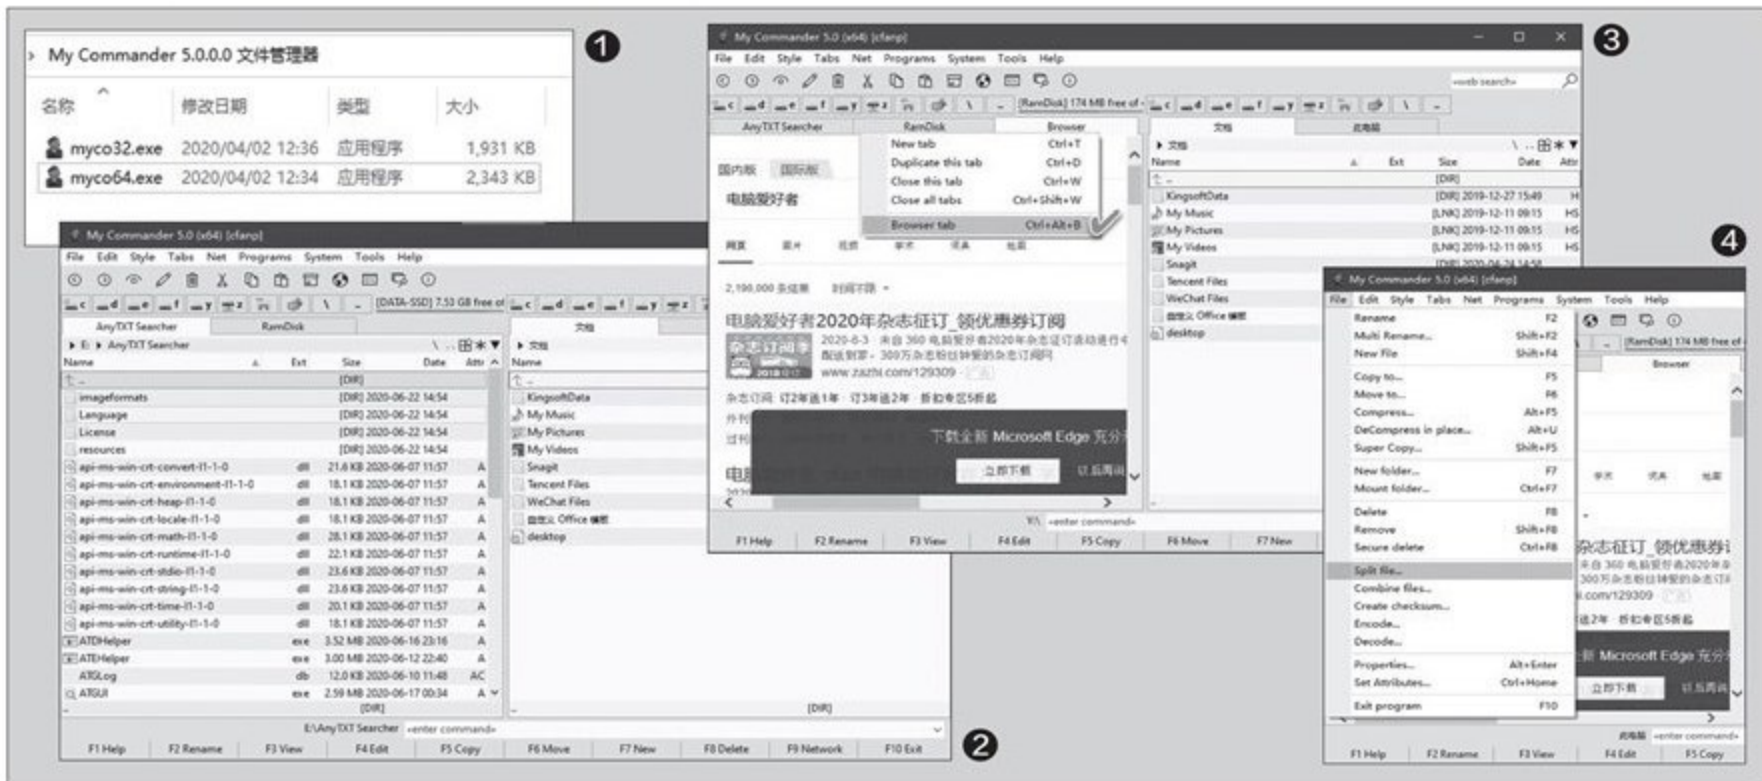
My Commander 5.0.0.0 文件管理器

| 名称 | 修改日期 | 类型 | 大小 |
|---|---|---|---|
| myco32.exe | 2020/04/02 12:36 | 应用程序 | 1,931 KB |
| myco64.exe | 2020/04/02 12:34 | 应用程序 | 2,343 KB |

1

My Commander 5.0 (x64) [cfanp]

File Edit Style Tabs Net Programs System Tools Help

[DATA-SSD] 7.53 GB free of

AnyTXT Searcher RamDisk

E: AnyTXT Searcher

Name Ext Size Date Attr

| Name | Ext | Size | Date | Attr |
|---|---|---|---|---|
| .. | | [DIR] | | |
| imageformats | | [DIR] | 2020-06-22 14:54 | |
| Language | | [DIR] | 2020-06-22 14:54 | |
| License | | [DIR] | 2020-06-22 14:54 | |
| resources | | [DIR] | 2020-06-22 14:54 | |
| api-ms-win-crt-convert-l1-1-0 | dll | 21.6 KB | 2020-06-07 11:57 | A |
| api-ms-win-crt-environment-l1-1-0 | dll | 18.1 KB | 2020-06-07 11:57 | A |
| api-ms-win-crt-heap-l1-1-0 | dll | 18.1 KB | 2020-06-07 11:57 | A |
| api-ms-win-crt-locale-l1-1-0 | dll | 18.1 KB | 2020-06-07 11:57 | A |
| api-ms-win-crt-math-l1-1-0 | dll | 28.1 KB | 2020-06-07 11:57 | A |
| api-ms-win-crt-runtime-l1-1-0 | dll | 22.1 KB | 2020-06-07 11:57 | A |
| api-ms-win-crt-stdio-l1-1-0 | dll | 23.6 KB | 2020-06-07 11:57 | A |
| api-ms-win-crt-string-l1-1-0 | dll | 23.6 KB | 2020-06-07 11:57 | A |
| api-ms-win-crt-time-l1-1-0 | dll | 20.1 KB | 2020-06-07 11:57 | A |
| api-ms-win-crt-utility-l1-1-0 | dll | 18.1 KB | 2020-06-07 11:57 | A |
| ATDHelper | exe | 3.52 MB | 2020-06-16 23:16 | A |
| ATEHelper | exe | 3.00 MB | 2020-06-12 22:40 | A |
| ATGLog | db | 12.0 KB | 2020-06-10 11:48 | AC |
| ATGUI | exe | 2.59 MB | 2020-06-17 00:34 | A |

文档

Name

KingsoftData
My Music
My Pictures
My Videos
Snagit
Tencent Files
WeChat Files
金山 Office
desktop

[DIR]

E:\AnyTXT Searcher <enter command>

F1 Help F2 Rename F3 View F4 Edit F5 Copy F6 Move F7 New F8 Delete F9 Network F10 Exit

2

My Commander 5.0 (x64) [cfanp]

File Edit Style Tabs Net Programs System Tools Help

<web search>

[RamDisk] 174 MB free of

AnyTXT Searcher RamDisk Browser

New tab Ctrl+T
Duplicate this tab Ctrl+D
Close this tab Ctrl+W
Close all tabs Ctrl+Shift+W
Browser tab Ctrl+Alt+B

国内版 国际版

电脑爱好者

网页 图片 视频 学术 词典 地图

2,190,000 条结果 时间不限

电脑爱好者2020年杂志征订_领优惠券订阅

2020-6-3 · 来自 360 电脑爱好者2020年杂志征订活动进行中 · 300万杂志粉丝钟爱的杂志订阅网
www.zazhi.com/129309

杂志订阅 订2年送1年 订3年送2年 新刊年区5折起

下载全新 Microsoft Edge 充分

立即下载 以后再说

文档 收藏夹

Name Ext Size Date Attr

| Name | Size | Date | Attr |
|---|---|---|---|
| .. | [DIR] | | |
| KingsoftData | [DIR] | 2019-12-27 15:49 | H |
| My Music | [LNK] | 2019-12-11 09:15 | HS |
| My Pictures | [LNK] | 2019-12-11 09:15 | HS |
| My Videos | [LNK] | 2019-12-11 09:15 | HS |
| Snagit | [DIR] | 2020-06-24 14:58 | |
| Tencent Files | | | |
| WeChat Files | | | |
| 金山 Office | | | |
| desktop | | | |

<enter command>

F1 Help F2 Rename F3 View F4 Edit F5 Copy F6 Move F7 New

3

My Commander 5.0 (x64) [cfanp]

File Edit Style Tabs Net Programs System Tools Help

Rename F2
Multi Rename... Shift+F2
New File Shift+F4
Copy to... F5
Move to... F6
Compress... Alt+F5
DeCompress in place... Alt+U
Super Copy... Shift+F5
New folder... F7
Mount folder... Ctrl+F7
Delete F8
Remove Shift+F8
Secure delete Ctrl+F8
Split File...
Combine files...
Create checksum...
Encode...
Decode...
Properties... Alt+Enter
Set Attributes... Ctrl+Home
Exit program F10

[RamDisk] 174 MB free of

Browser

学术 词典 地图

杂志征订_领优惠券订

com/129309

Microsoft Edge 充分

立即下载 以后再说

<enter command>

F1 Help F2 Rename F3 View F4 Edit F5 Copy

4